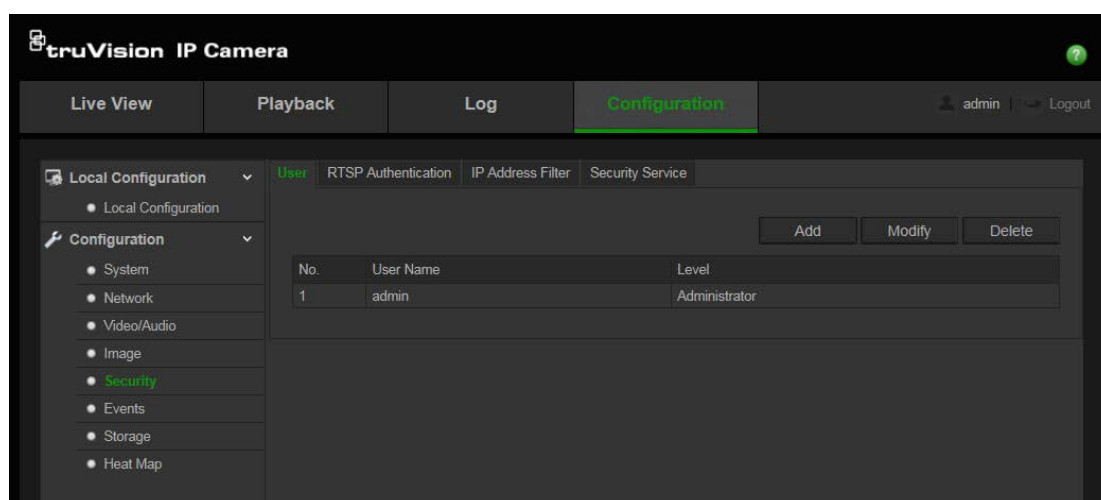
truVision IP Camera

?

Live View | Playback | Log | Configuration | admin | Logout

Local Configuration
Local Configuration
Configuration
System
Network
Video/Audio
Image
Security
Events
Storage
Heat Map

User | RTSP Authentication | IP Address Filter | Security Service

Add | Modify | Delete

| No. | User Name | Level |
|---|---|---|
| 1 | admin | Administrator |